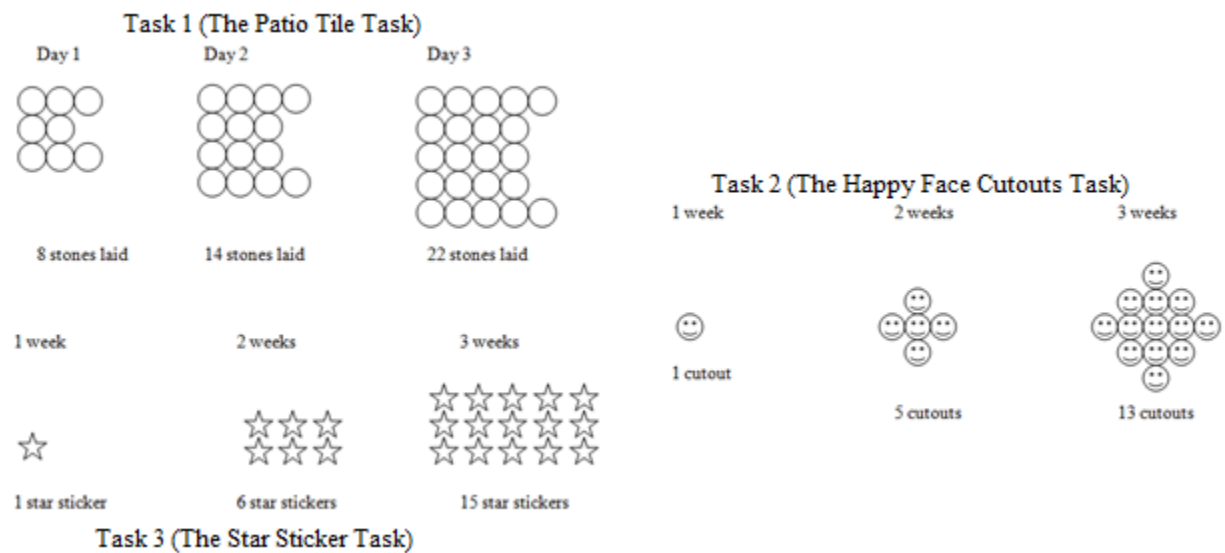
Task 1 (The Patio Tile Task)

Day 1

Day 2

Day 3

8 stones laid

14 stones laid

22 stones laid

Task 2 (The Happy Face Cutouts Task)

1 week

2 weeks

3 weeks

1 cutout

5 cutouts

13 cutouts

1 week

2 weeks

3 weeks

1 star sticker

6 star stickers

15 star stickers

Task 3 (The Star Sticker Task)